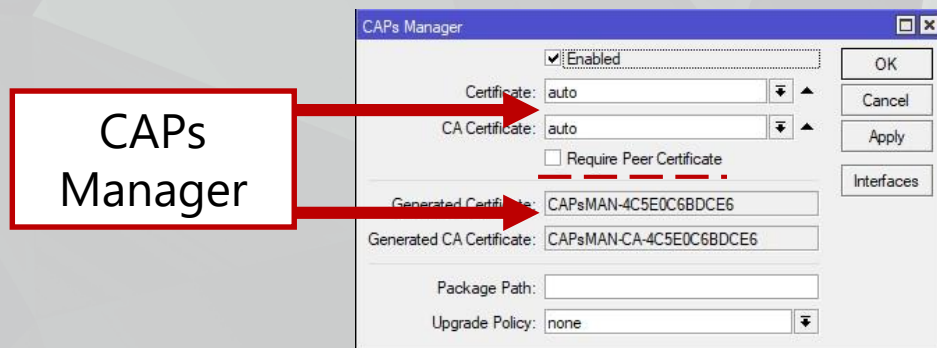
CAPs Manager

CAPs Manager

Enabled

Certificate: auto

CA Certificate: auto

Require Peer Certificate

Generated Certificate: CAPsMAN-4C5E0C6BDCE6

Generated CA Certificate: CAPsMAN-CA-4C5E0C6BDCE6

Package Path:

Upgrade Policy: none

OK

Cancel

Apply

Interfaces